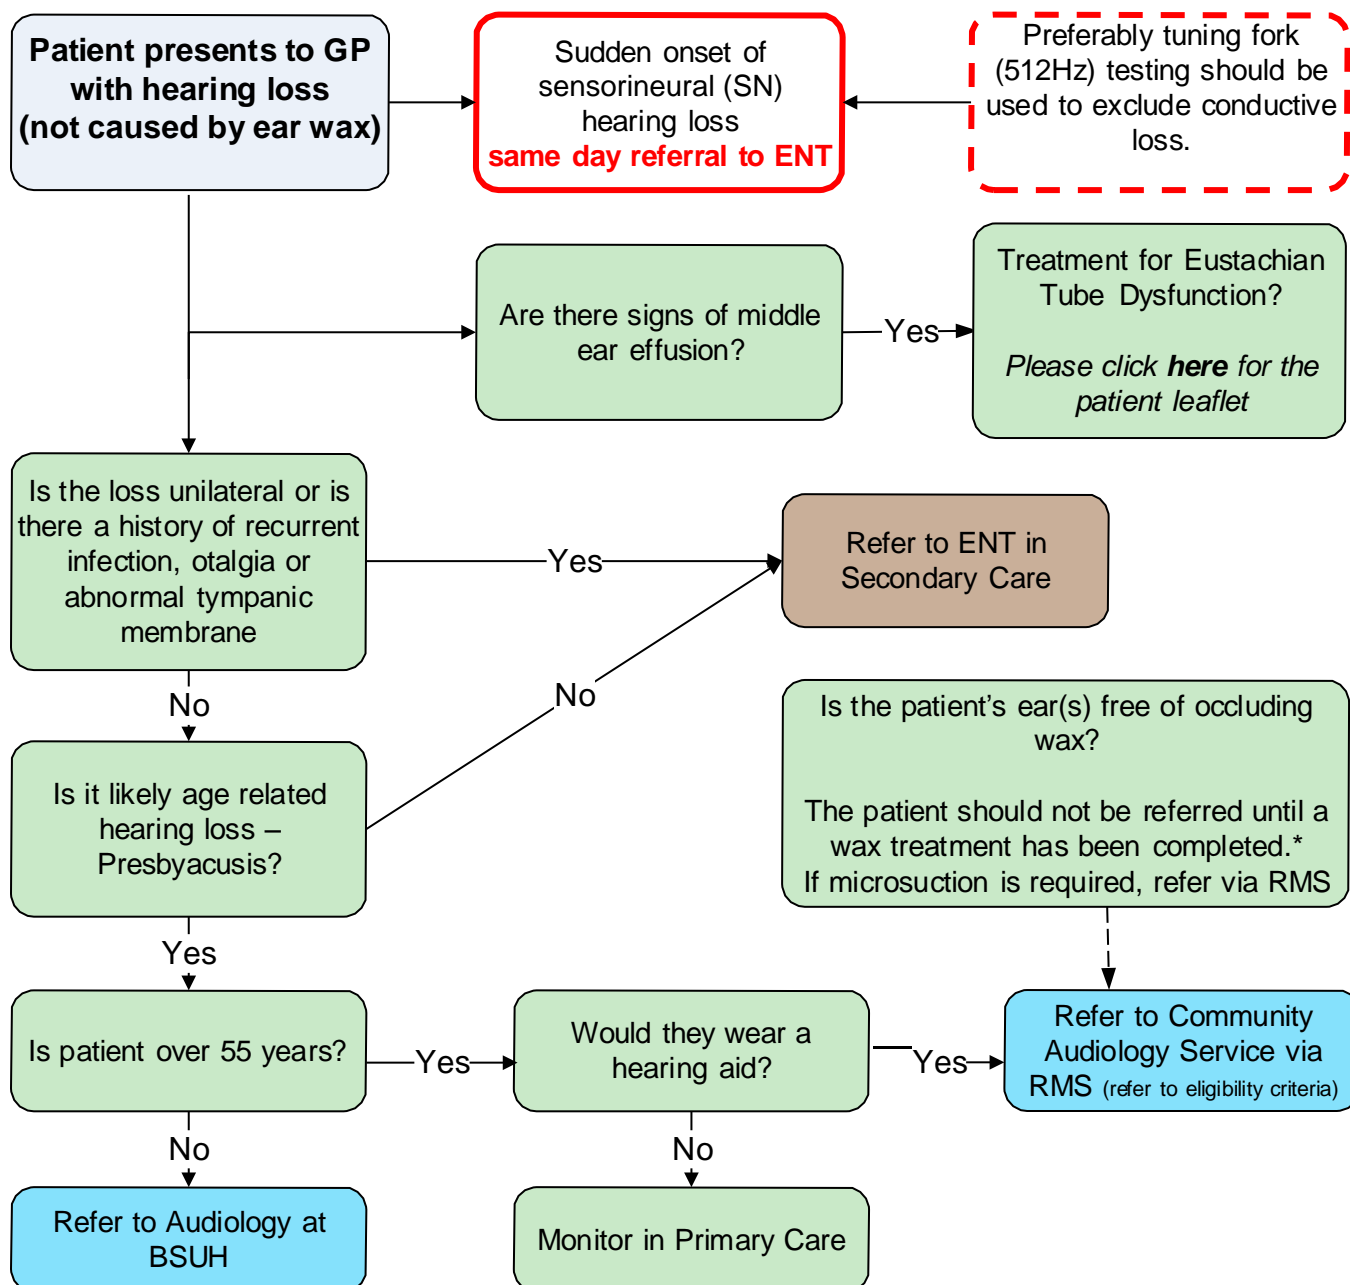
Patient presents to GP with hearing loss (not caused by ear wax)

Sudden onset of sensorineural (SN) hearing loss
same day referral to ENT

Preferably tuning fork (512Hz) testing should be used to exclude conductive loss.

Are there signs of middle ear effusion?

Yes

Treatment for Eustachian Tube Dysfunction?

Please click here for the patient leaflet

Is the loss unilateral or is there a history of recurrent infection, otalgia or abnormal tympanic membrane

Yes

Refer to ENT in Secondary Care

No

No

Is it likely age related hearing loss – Presbyacusis?

Is the patient's ear(s) free of occluding wax?

The patient should not be referred until a wax treatment has been completed.*
If microsuction is required, refer via RMS

Yes

Is patient over 55 years?

Yes

Would they wear a hearing aid?

Yes

Refer to Community Audiology Service via RMS (refer to eligibility criteria)

No

No

Refer to Audiology at BSUH

Monitor in Primary Care